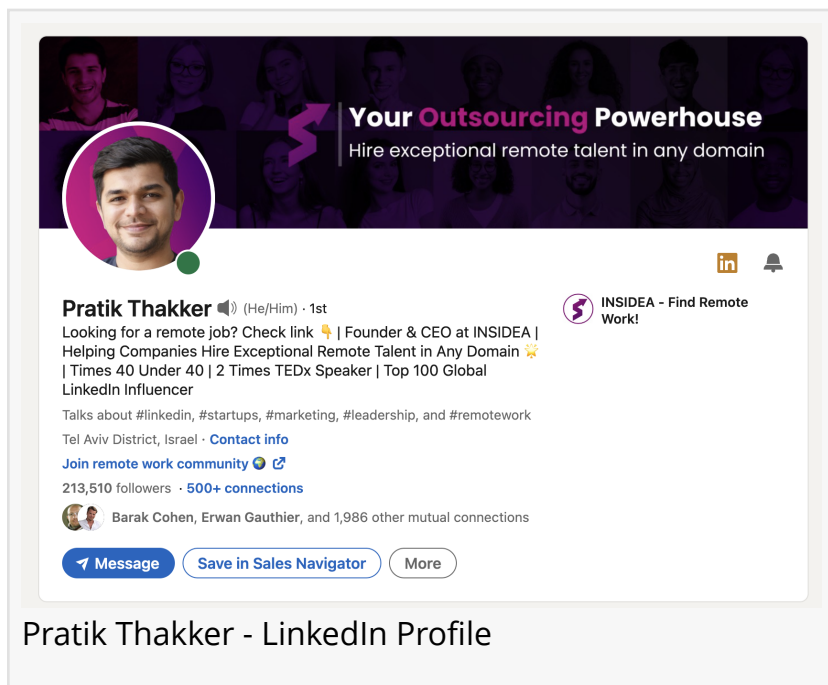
Your Outsourcing Powerhouse
Hire exceptional remote talent in any domain

in

Pratik Thakker (He/Him) · 1st

Looking for a remote job? Check link 👇 | Founder & CEO at INSIDEA | Helping Companies Hire Exceptional Remote Talent in Any Domain 🌟 | Times 40 Under 40 | 2 Times TEDx Speaker | Top 100 Global LinkedIn Influencer

Talks about #linkedin, #startups, #marketing, #leadership, and #remotework

Tel Aviv District, Israel · Contact info

Join remote work community 🌍

213,510 followers · 500+ connections

Barak Cohen, Erwan Gauthier, and 1,986 other mutual connections

Message Save in Sales Navigator More

INSIDEA - Find Remote Work!

Pratik Thakker - LinkedIn Profile